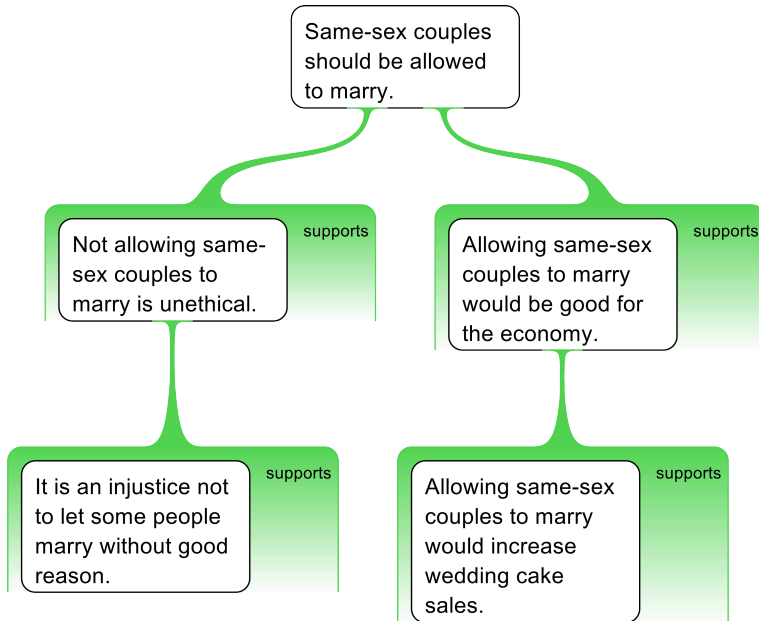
Same-sex couples should be allowed to marry.

supports

Not allowing same-sex couples to marry is unethical.

supports

Allowing same-sex couples to marry would be good for the economy.

supports

It is an injustice not to let some people marry without good reason.

supports

Allowing same-sex couples to marry would increase wedding cake sales.